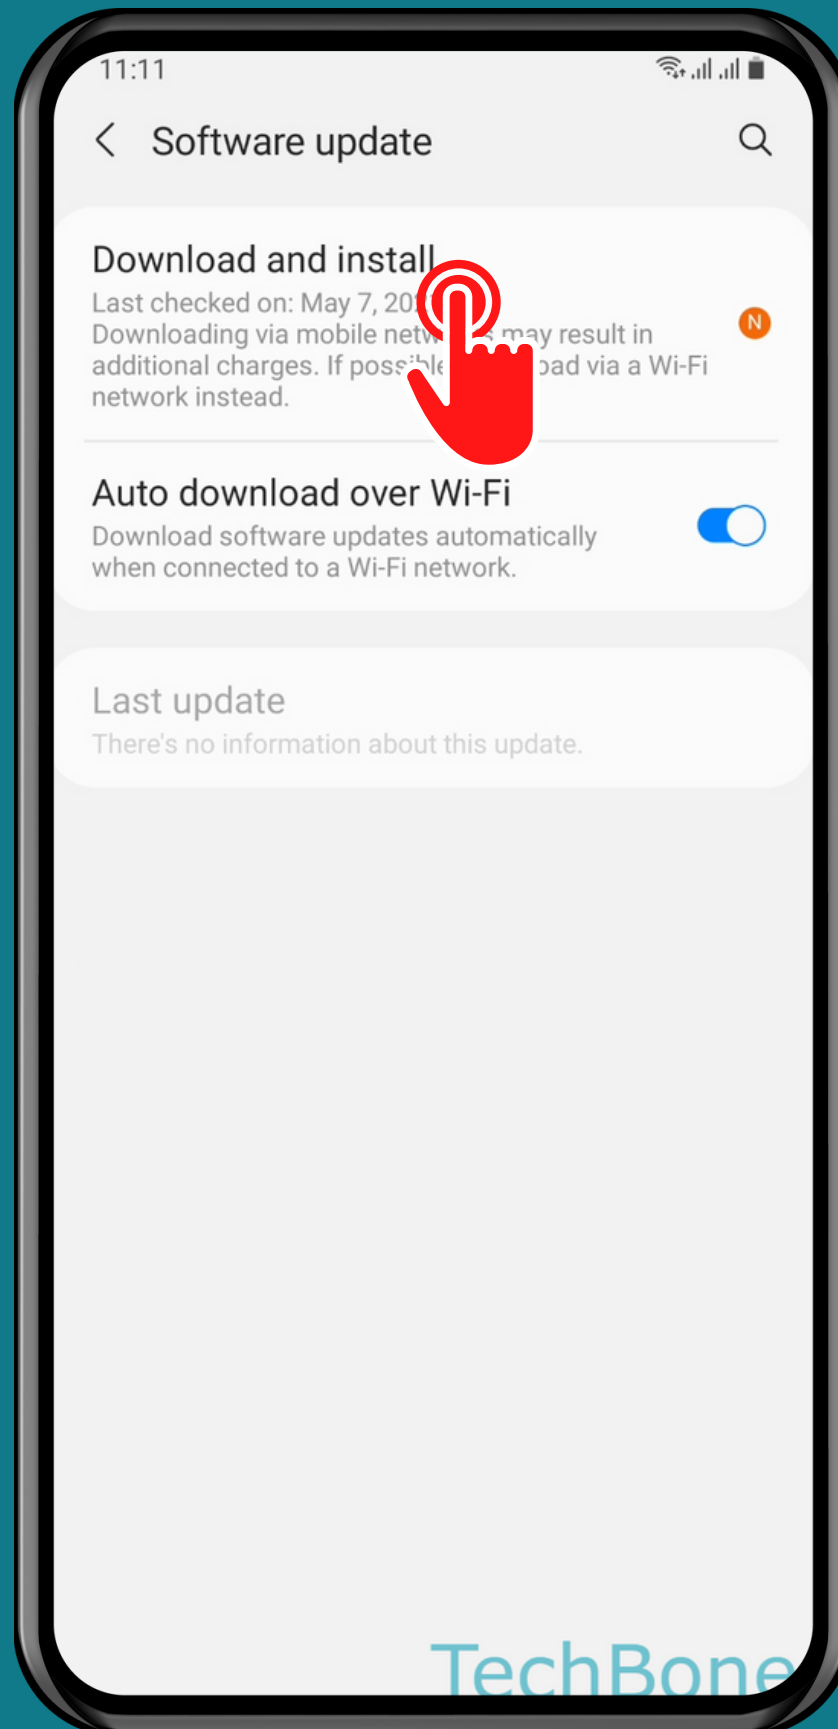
11:11

Software update

Download and install

Last checked on: May 7, 20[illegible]
Downloading via mobile netw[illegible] may result in additional charges. If possi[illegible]oad via a Wi-Fi network instead.

N

Auto download over Wi-Fi

Download software updates automatically when connected to a Wi-Fi network.

Last update

There's no information about this update.

TechBone